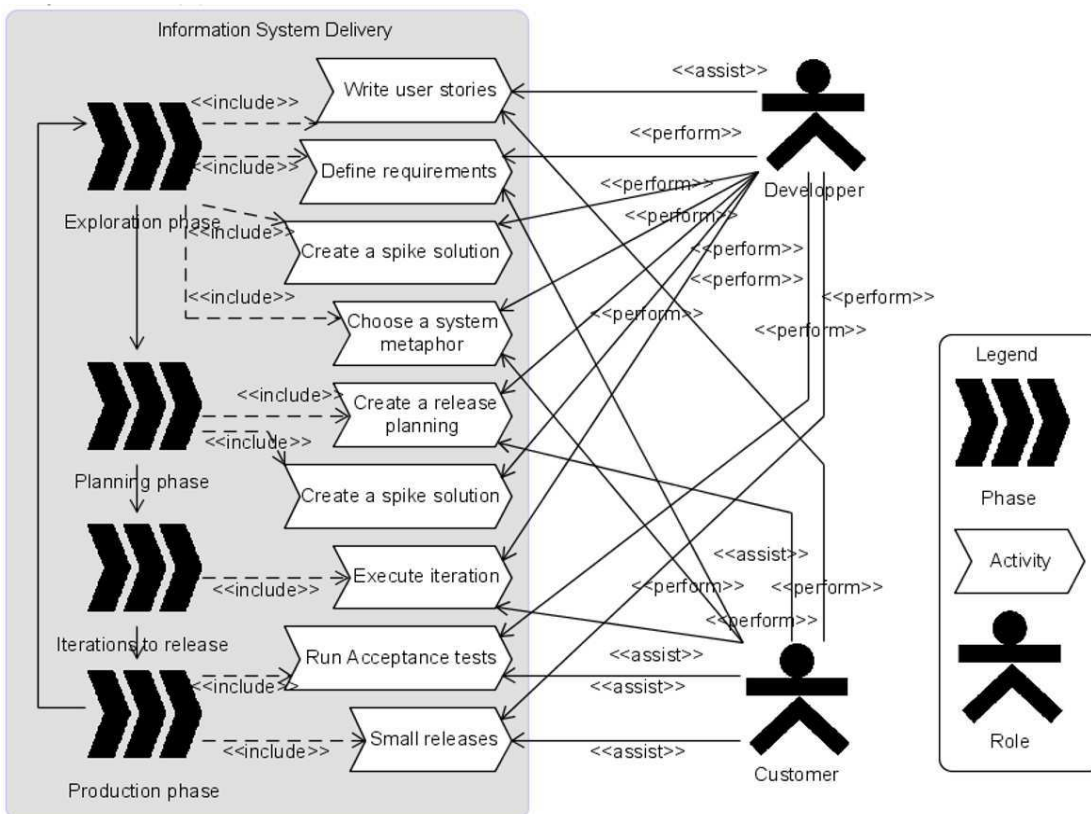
Information System Delivery

<<include>>
<<include>>
<<include>>
<<include>>
Exploration phase

Write user stories
Define requirements
Create a spike solution
Choose a system metaphor

<<include>>
<<include>>
Planning phase

Create a release planning
Create a spike solution

<<include>>
Iterations to release

Execute iteration

<<include>>
<<include>>
Production phase

Run Acceptance tests
Small releases

<<assist>>
<<perform>>
<<perform>>
<<perform>>
<<perform>>
<<perform>>
<<perform>>
<<perform>>
<<perform>>
Developper

<<assist>>
<<perform>>
<<perform>>
<<perform>>
<<assist>>
<<assist>>
<<assist>>
Customer

Legend
Phase
Activity
Role